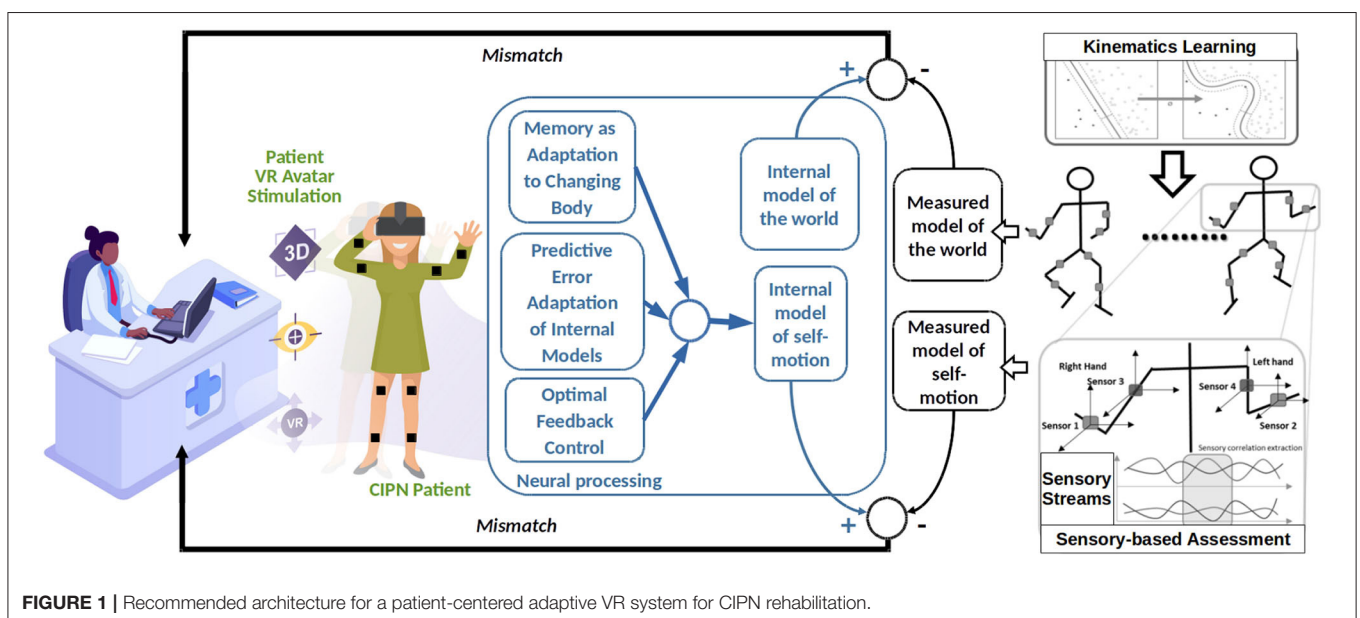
Mismatch

+

-

Kinematics Learning

Patient VR Avatar Stimulation

3D

VR

Memory as Adaptation to Changing Body

Predictive Error Adaptation of Internal Models

Optimal Feedback Control

Internal model of the world

Internal model of self-motion

Neural processing

Measured model of the world

Measured model of self-motion

Right Hand

Sensor 3

Sensor 1

Sensor 4

Left hand

Sensor 2

Sensory correlation extraction

Sensory Streams

CIPN Patient

Mismatch

+

-

Sensory-based Assessment

**FIGURE 1 |** Recommended architecture for a patient-centered adaptive VR system for CIPN rehabilitation.